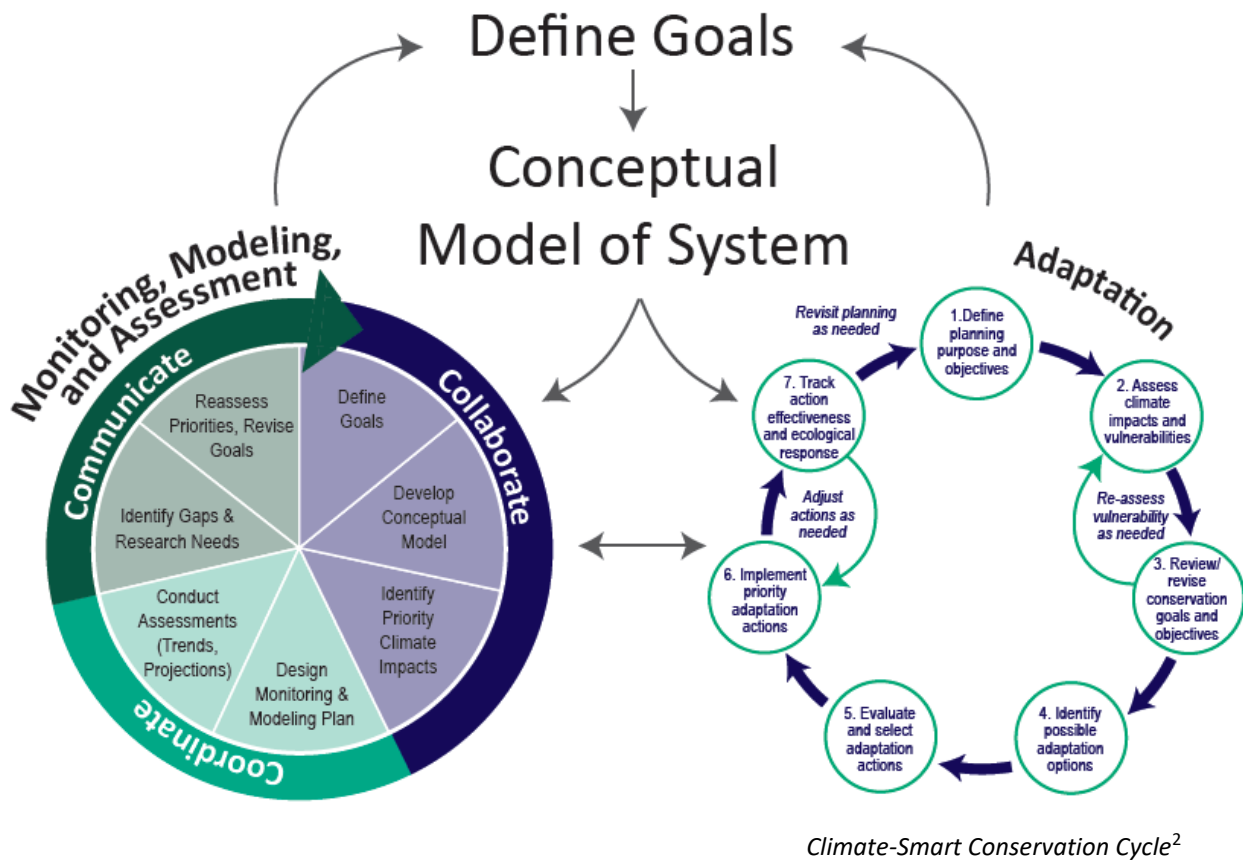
Define Goals

Conceptual Model of System

Monitoring, Modeling, and Assessment

Communicate

Collaborate

Coordinate

Reassess Priorities, Revise Goals

Define Goals

Develop Conceptual Model

Identify Priority Climate Impacts

Design Monitoring & Modeling Plan

Conduct Assessments (Trends, Projections)

Identify Gaps & Research Needs

Adaptation

Revisit planning as needed

1.Define planning purpose and objectives

2. Assess climate impacts and vulnerabilities

Re-assess vulnerability as needed

3. Review/ revise conservation goals and objectives

4. Identify possible adaptation options

5. Evaluate and select adaptation actions

6. Implement priority adaptation actions

Adjust actions as needed

7. Track action effectiveness and ecological response

*Climate-Smart Conservation Cycle*$^2$